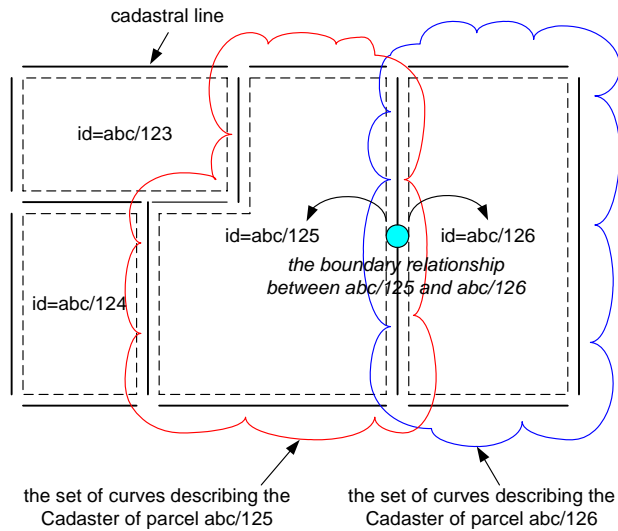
cadastral line

id=abc/123

id=abc/125

id=abc/126

id=abc/124

the boundary relationship between abc/125 and abc/126

the set of curves describing the Cadaster of parcel abc/125

the set of curves describing the Cadaster of parcel abc/126